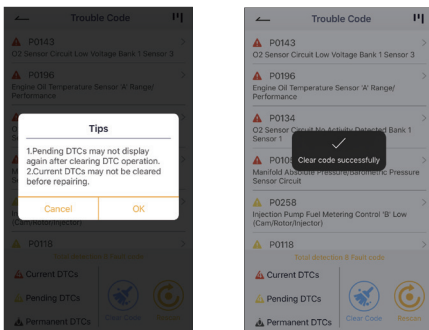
Trouble Code

P0143
O2 Sensor Circuit Low Voltage Bank 1 Sensor 3

P0196
Engine Oil Temperature Sensor 'A' Range/ Performance

Tips

1.Pending DTCs may not display again after clearing DTC operation.
2.Current DTCs may not be cleared before repairing.

Cancel OK

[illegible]

P0118

Total detection 8 Fault code

Current DTCs

Pending DTCs

Permanent DTCs

Clear Code

Rescan

Trouble Code

P0143
O2 Sensor Circuit Low Voltage Bank 1 Sensor 3

P0196
Engine Oil Temperature Sensor 'A' Range/ Performance

P0134
O2 Sensor Circuit No Activity Detected Bank 1 Sensor 1

P0106
Manifold Absolute Pressure/Barometric Pressure Sensor Circuit

Clear code successfully

P0258
Injection Pump Fuel Metering Control 'B' Low (Cam/Rotor/Injector)

P0118

Total detection 8 Fault code

Current DTCs

Pending DTCs

Permanent DTCs

Clear Code

Rescan